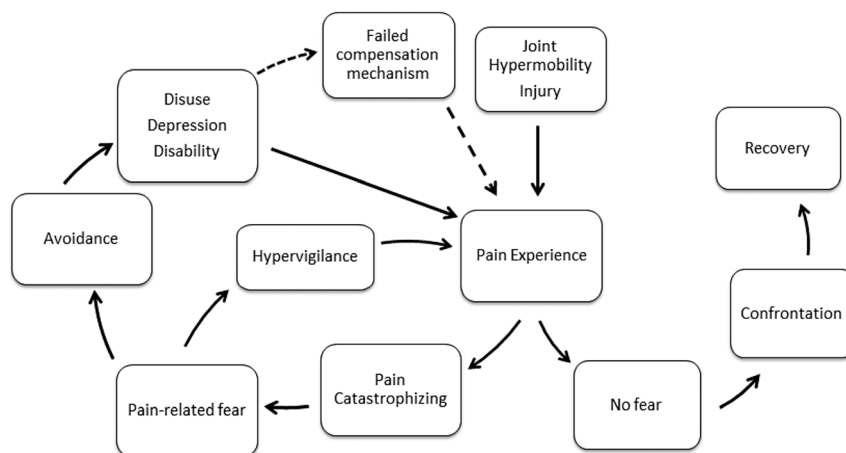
Failed compensation mechanism

Joint Hypermobility Injury

Disuse
Depression
Disability

Recovery

Avoidance

Hypervigilance

Pain Experience

Confrontation

Pain Catastrophizing

No fear

Pain-related fear